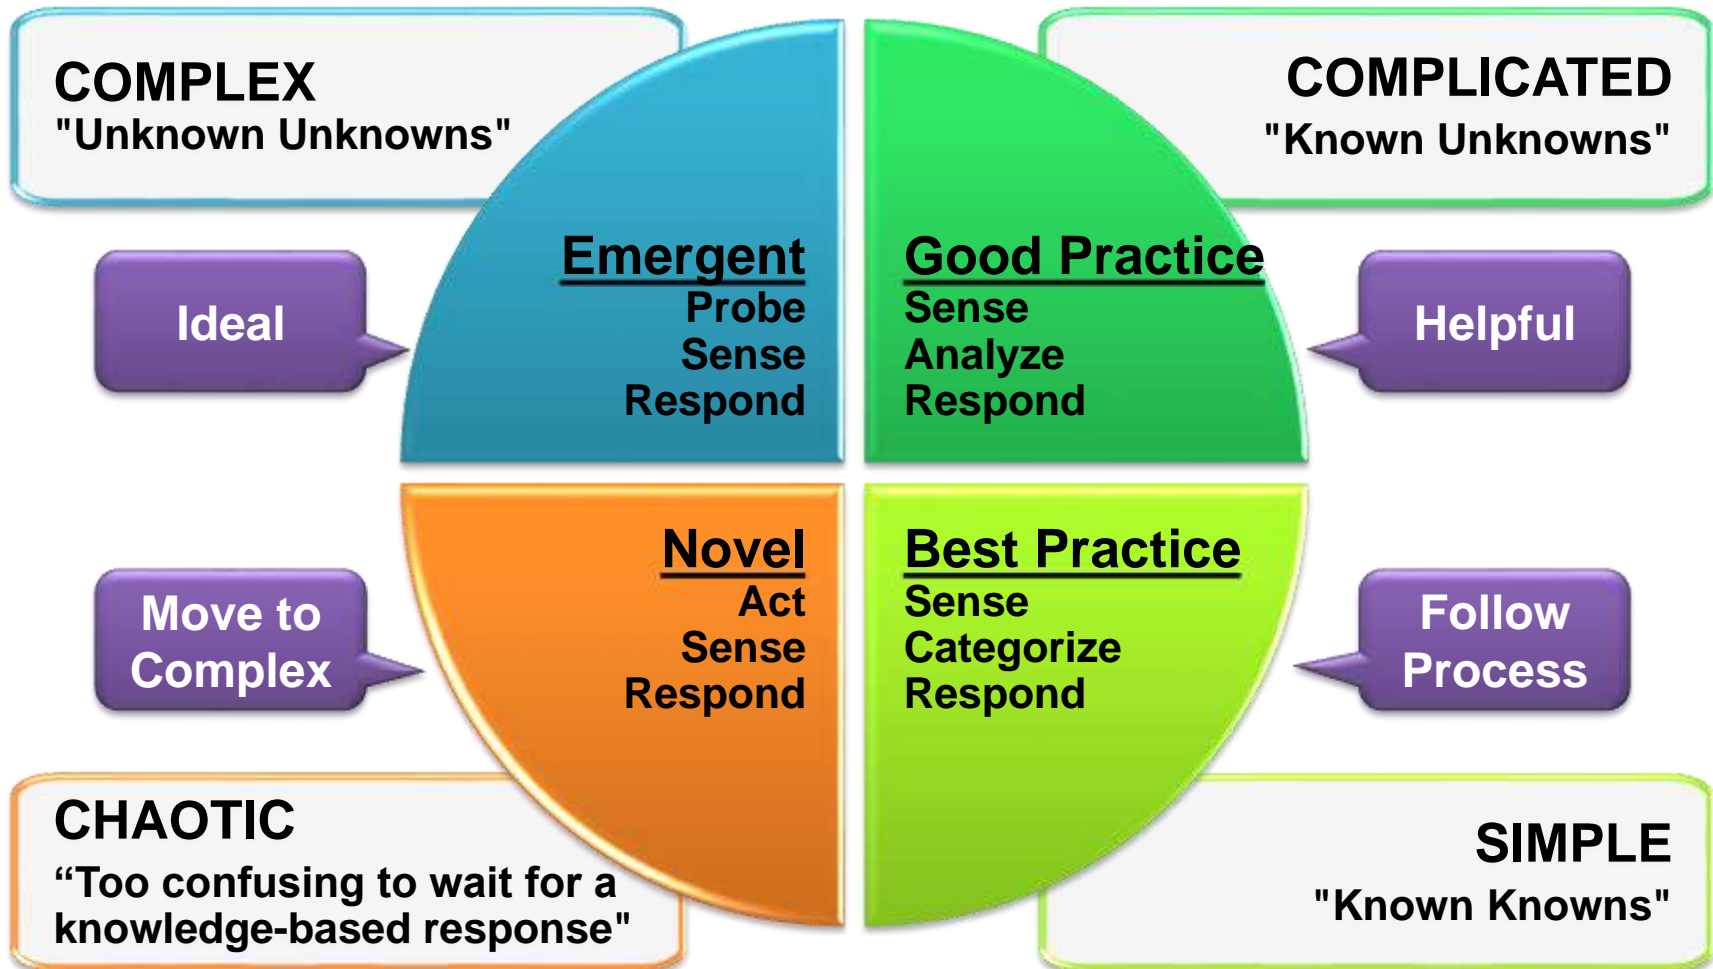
COMPLEX
"Unknown Unknowns"

COMPLICATED
"Known Unknowns"

Ideal

Emergent
Probe
Sense
Respond

Good Practice
Sense
Analyze
Respond

Helpful

Move to Complex

Novel
Act
Sense
Respond

Best Practice
Sense
Categorize
Respond

Follow Process

CHAOTIC
“Too confusing to wait for a knowledge-based response"

SIMPLE
"Known Knowns"